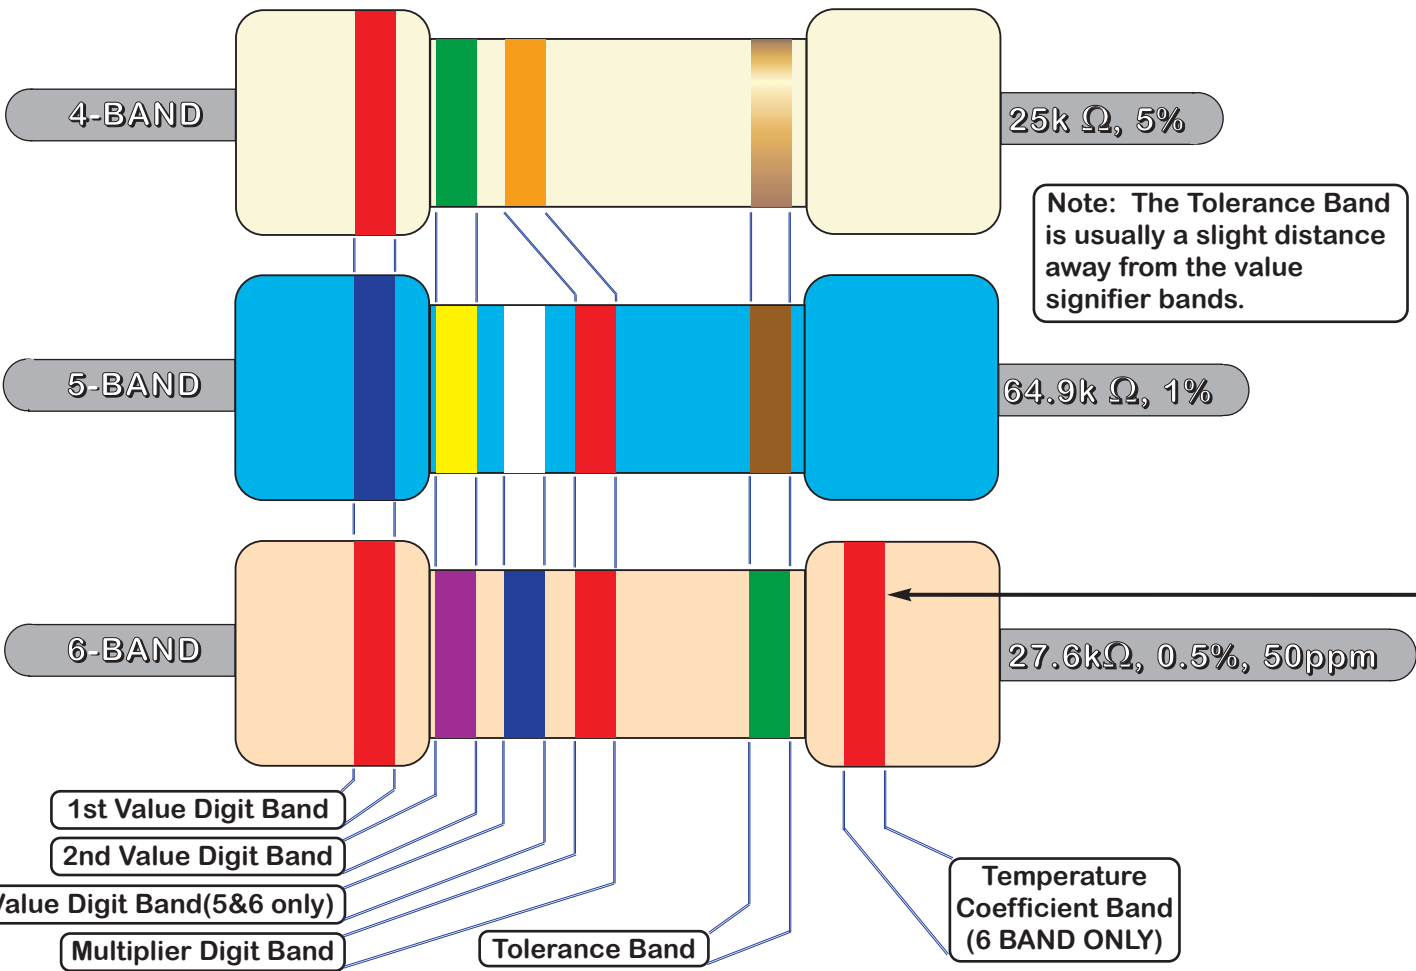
4-BAND

25k Ω, 5%

Note: The Tolerance Band is usually a slight distance away from the value signifier bands.

5-BAND

64.9k Ω, 1%

6-BAND

27.6kΩ, 0.5%, 50ppm

1st Value Digit Band

2nd Value Digit Band

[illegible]alue Digit Band(5&6 only)

Multiplier Digit Band

Tolerance Band

Temperature Coefficient Band (6 BAND ONLY)